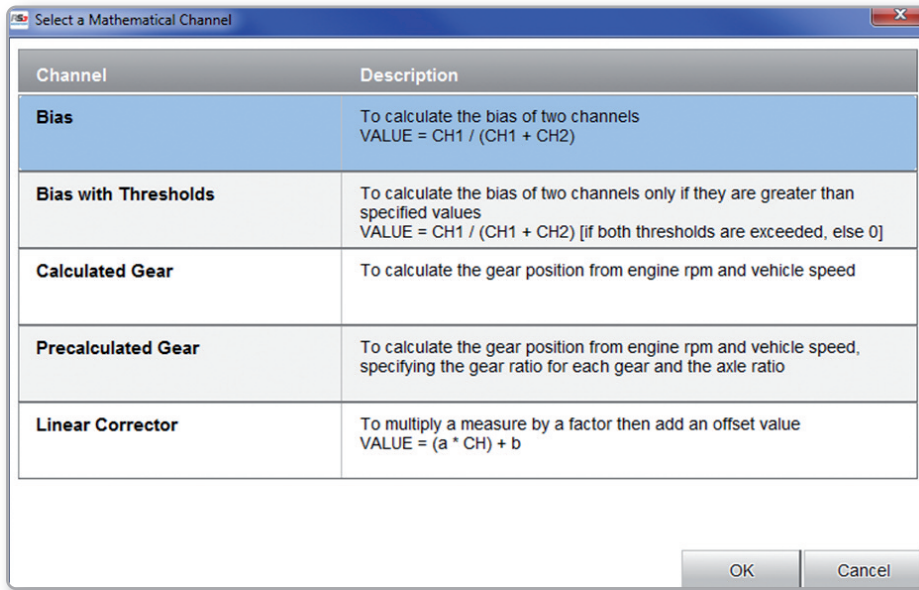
Select a Mathematical Channel

| Channel | Description |
|---|---|
| Bias | To calculate the bias of two channels VALUE = CH1 / (CH1 + CH2) |
| Bias with Thresholds | To calculate the bias of two channels only if they are greater than specified values VALUE = CH1 / (CH1 + CH2) [if both thresholds are exceeded, else 0] |
| Calculated Gear | To calculate the gear position from engine rpm and vehicle speed |
| Precalculated Gear | To calculate the gear position from engine rpm and vehicle speed, specifying the gear ratio for each gear and the axle ratio |
| Linear Corrector | To multiply a measure by a factor then add an offset value VALUE = (a * CH) + b |

OK
Cancel